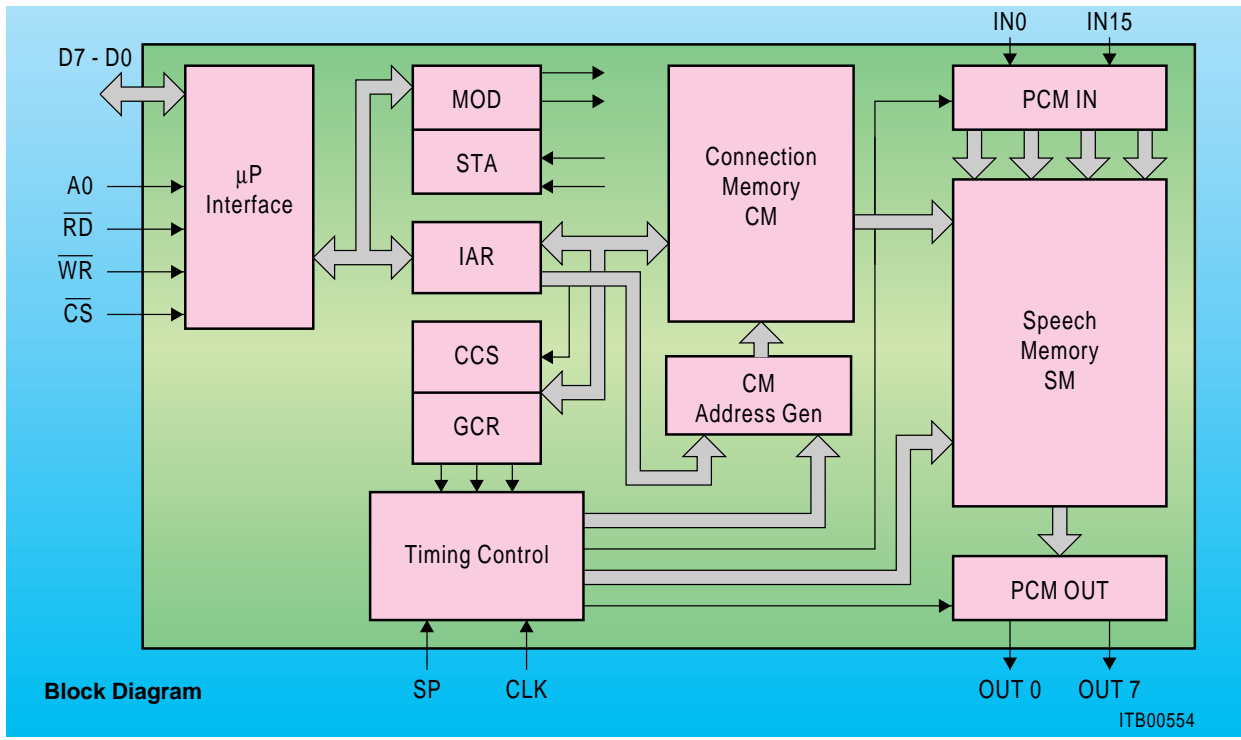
IN0
IN15
D7 - D0
MOD
STA
Connection Memory CM
PCM IN
µP Interface
A0
$\overline{RD}$
$\overline{WR}$
$\overline{CS}$
IAR
Speech Memory SM
CCS
GCR
CM Address Gen
Timing Control
PCM OUT
SP
CLK
OUT 0
OUT 7
Block Diagram
ITB00554